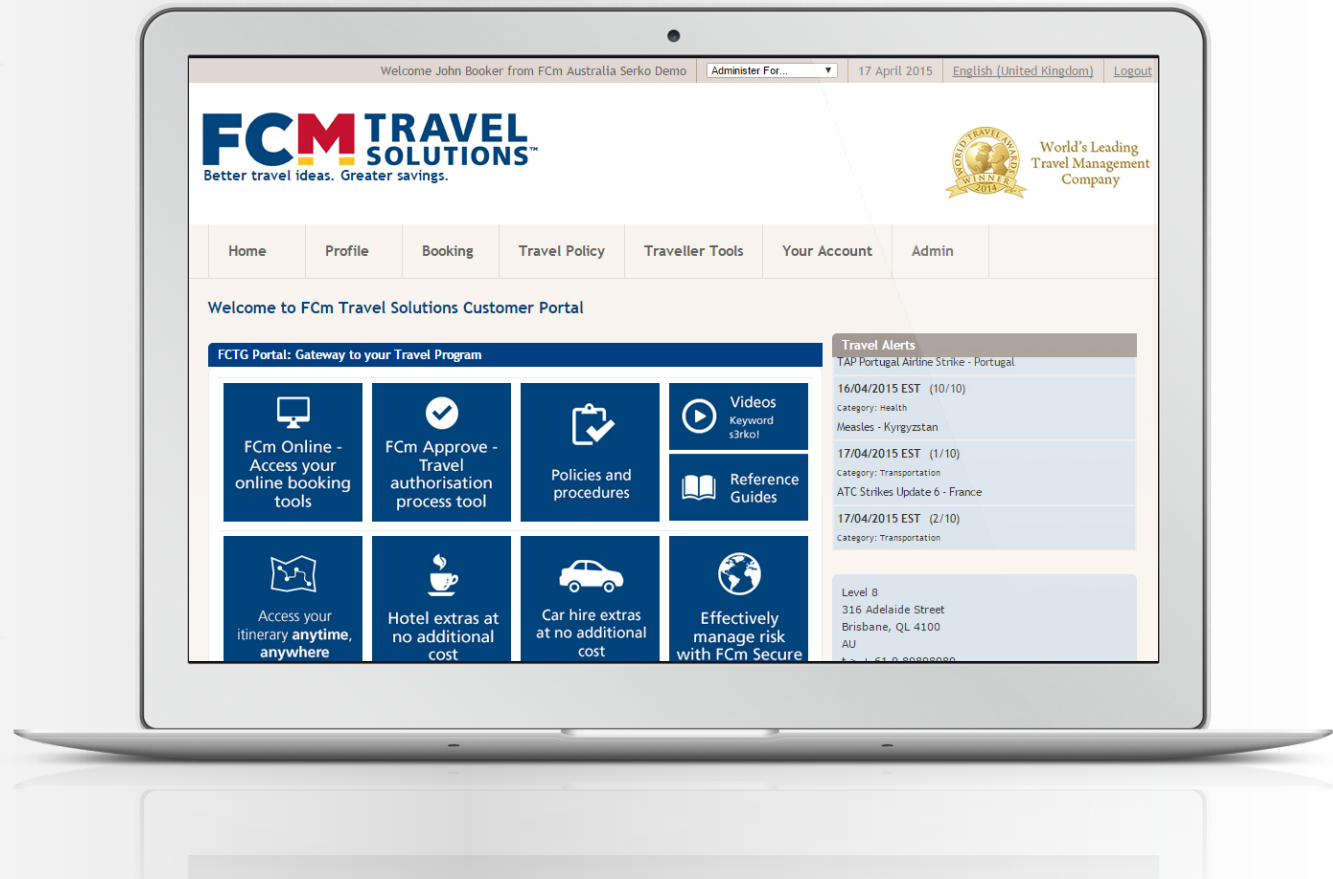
Welcome John Booker from FCm Australia Serko Demo | Administer For... | 17 April 2015 | English (United Kingdom) | Logout

FCM TRAVEL SOLUTIONS™
Better travel ideas. Greater savings.

WORLD TRAVEL AWARDS WINNER 2014
World's Leading Travel Management Company

Home | Profile | Booking | Travel Policy | Traveller Tools | Your Account | Admin

Welcome to FCm Travel Solutions Customer Portal

FCTG Portal: Gateway to your Travel Program

FCm Online - Access your online booking tools

FCm Approve - Travel authorisation process tool

Policies and procedures

Videos
Keyword s3rko!

Reference Guides

Access your itinerary anytime, anywhere

Hotel extras at no additional cost

Car hire extras at no additional cost

Effectively manage risk with FCm Secure

Travel Alerts
TAP Portugal Airline Strike - Portugal
16/04/2015 EST (10/10)
Category: Health
Measles - Kyrgyzstan
17/04/2015 EST (1/10)
Category: Transportation
ATC Strikes Update 6 - France
17/04/2015 EST (2/10)
Category: Transportation

Level 8
316 Adelaide Street
Brisbane, QL 4100
AU
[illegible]